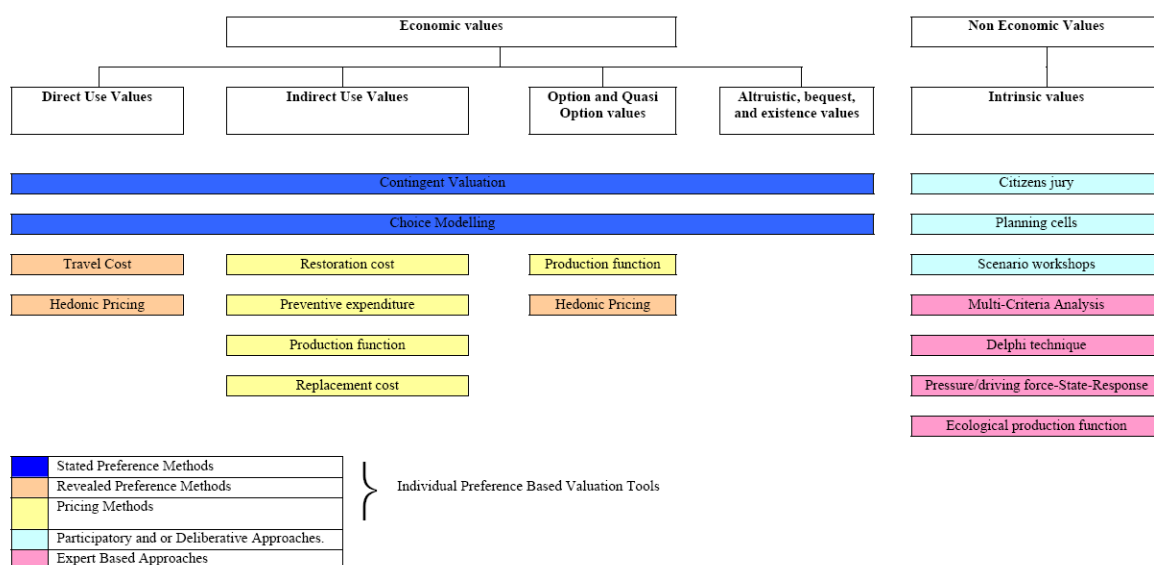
Economic values

Non Economic Values

Direct Use Values

Indirect Use Values

Option and Quasi Option values

Altruistic, bequest, and existence values

Intrinsic values

Contingent Valuation

Citizens jury

Choice Modelling

Planning cells

Travel Cost

Restoration cost

Production function

Scenario workshops

Hedonic Pricing

Preventive expenditure

Hedonic Pricing

Multi-Criteria Analysis

Production function

Delphi technique

Replacement cost

Pressure/driving force-State-Response

Ecological production function

| | |
|---|---|
| | Stated Preference Methods |
| | Revealed Preference Methods |
| | Pricing Methods |
| | Participatory and or Deliberative Approaches. |
| | Expert Based Approaches |

Individual Preference Based Valuation Tools